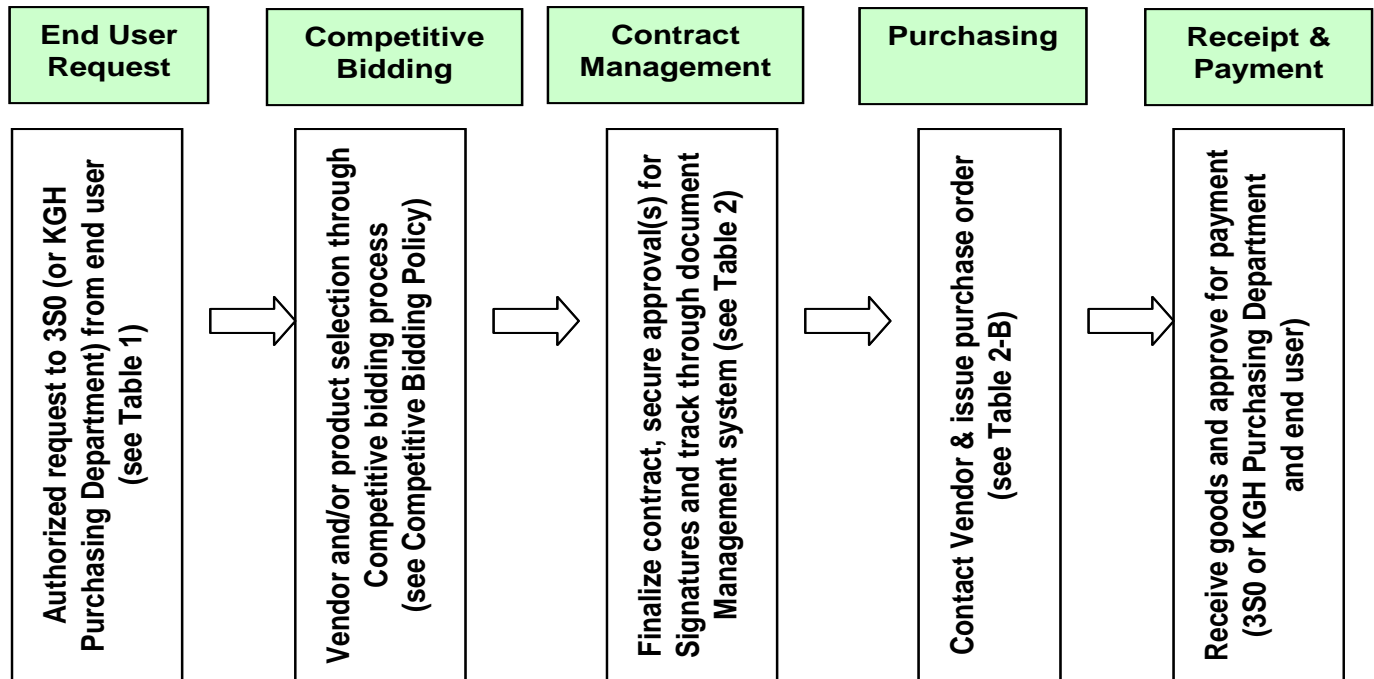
End User Request

Authorized request to 3S0 (or KGH Purchasing Department) from end user (see Table 1)

Competitive Bidding

Vendor and/or product selection through Competitive bidding process (see Competitive Bidding Policy)

Contract Management

Finalize contract, secure approval(s) for Signatures and track through document Management system (see Table 2)

Purchasing

Contact Vendor & issue purchase order (see Table 2-B)

Receipt & Payment

Receive goods and approve for payment (3S0 or KGH Purchasing Department and end user)